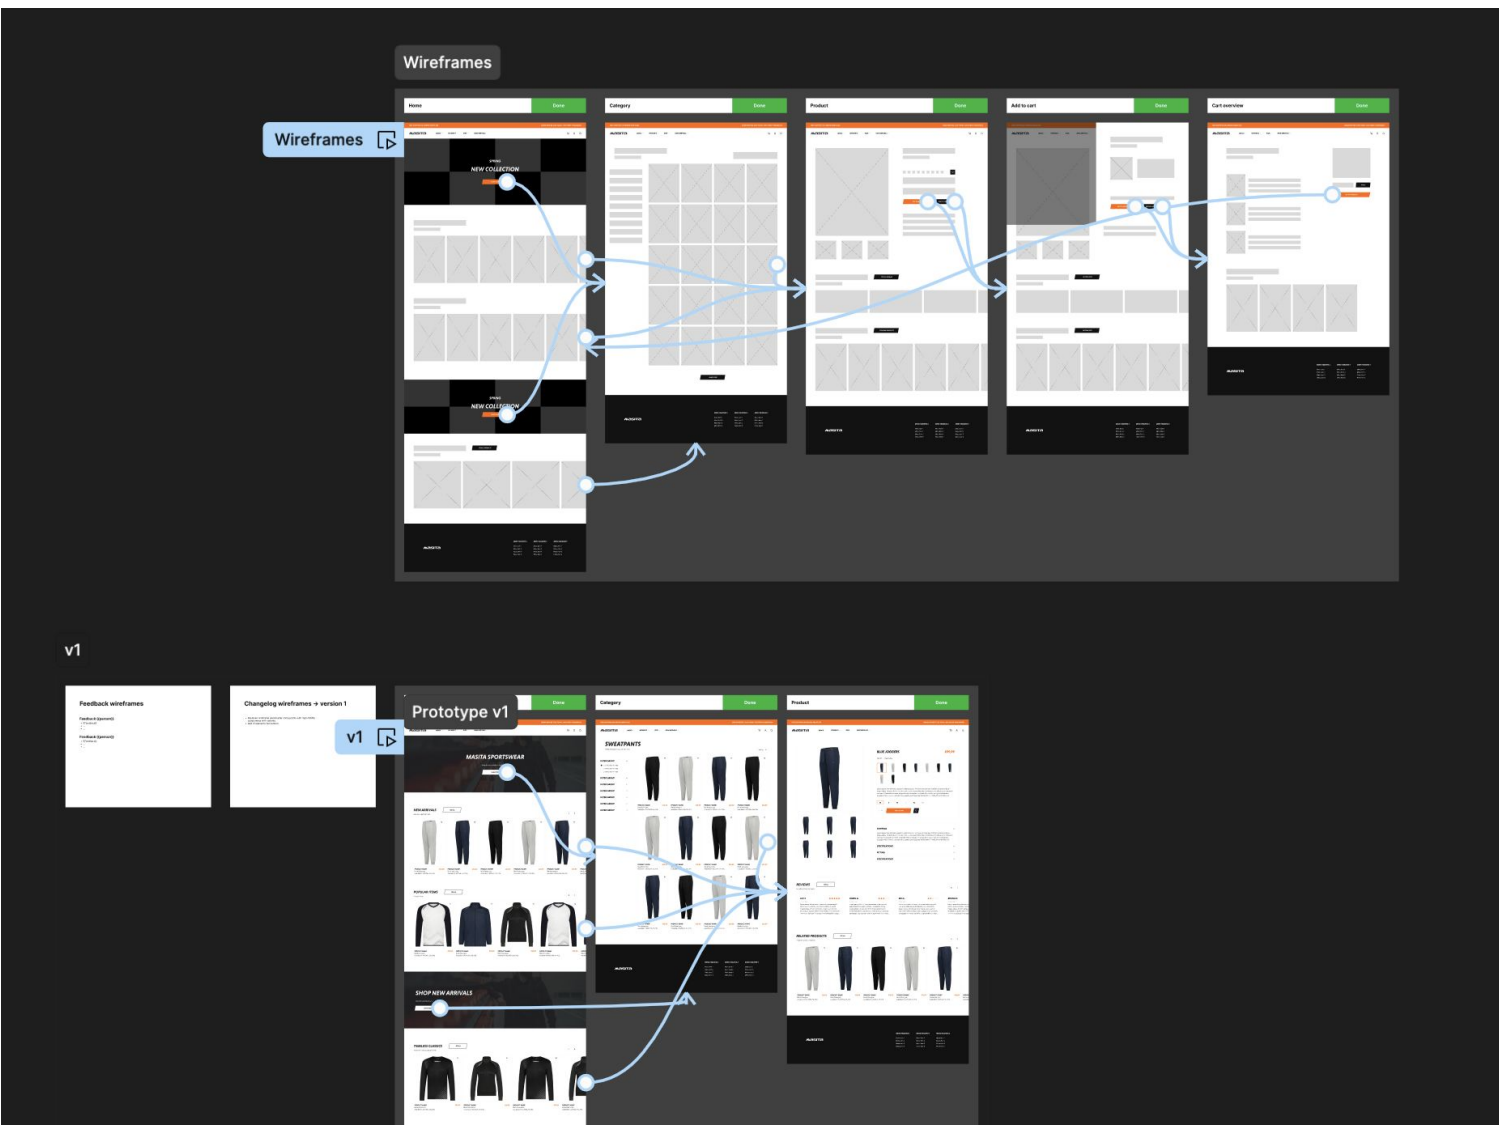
Wireframes

Wireframes

Home
Done
Category
Done
Product
Done
Add to cart
Done
Cart overview
Done

SPRING
NEW COLLECTION

SPRING
NEW COLLECTION

MASITA
MASITA
MASITA
MASITA
MASITA

v1

Feedback wireframes

Changelog wireframes → version 1

Prototype v1

v1

Done
Category
Done
Product
Done

MASITA SPORTSWEAR

SWEATPANTS

SHOP NEW ARRIVALS

MASITA
MASITA
MASITA